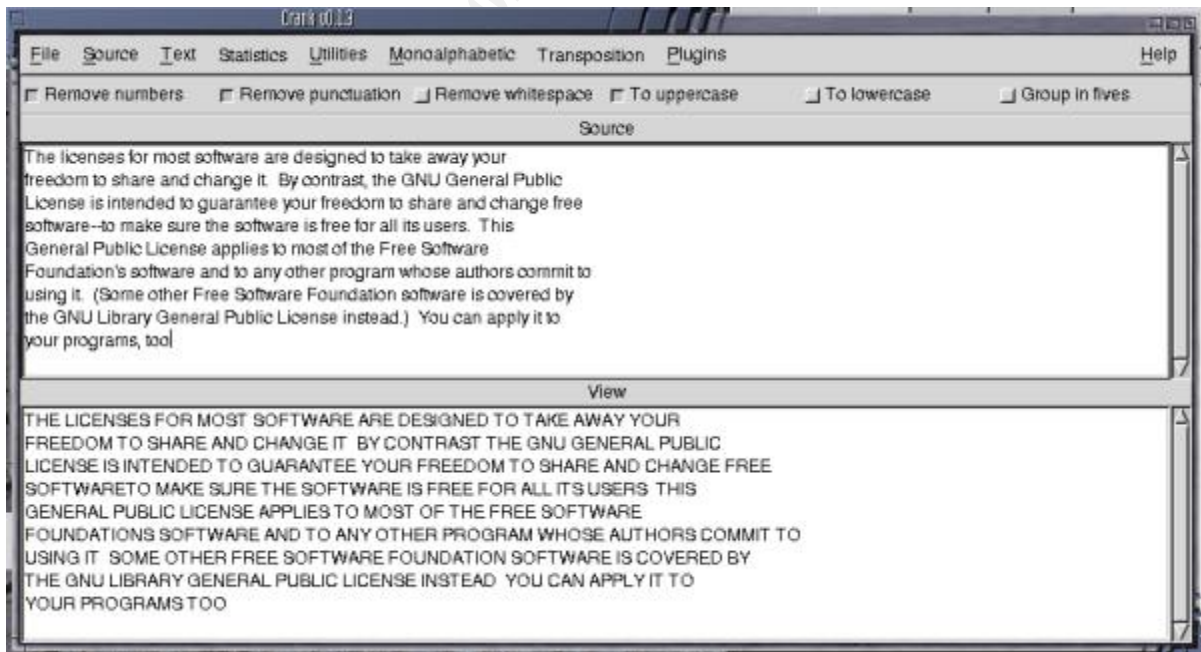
Crank v0.1.3

File Source Text Statistics Utilities Monoalphabetic Transposition Plugins Help

Remove numbers Remove punctuation Remove whitespace To uppercase To lowercase Group in fives

Source

The licenses for most software are designed to take away your freedom to share and change it. By contrast, the GNU General Public License is intended to guarantee your freedom to share and change free software--to make sure the software is free for all its users. This General Public License applies to most of the Free Software Foundation's software and to any other program whose authors commit to using it. (Some other Free Software Foundation software is covered by the GNU Library General Public License instead.) You can apply it to your programs, too

View

THE LICENSES FOR MOST SOFTWARE ARE DESIGNED TO TAKE AWAY YOUR FREEDOM TO SHARE AND CHANGE IT BY CONTRAST THE GNU GENERAL PUBLIC LICENSE IS INTENDED TO GUARANTEE YOUR FREEDOM TO SHARE AND CHANGE FREE SOFTWARETO MAKE SURE THE SOFTWARE IS FREE FOR ALL ITS USERS THIS GENERAL PUBLIC LICENSE APPLIES TO MOST OF THE FREE SOFTWARE FOUNDATIONS SOFTWARE AND TO ANY OTHER PROGRAM WHOSE AUTHORS COMMIT TO USING IT SOME OTHER FREE SOFTWARE FOUNDATION SOFTWARE IS COVERED BY THE GNU LIBRARY GENERAL PUBLIC LICENSE INSTEAD YOU CAN APPLY IT TO YOUR PROGRAMS TOO